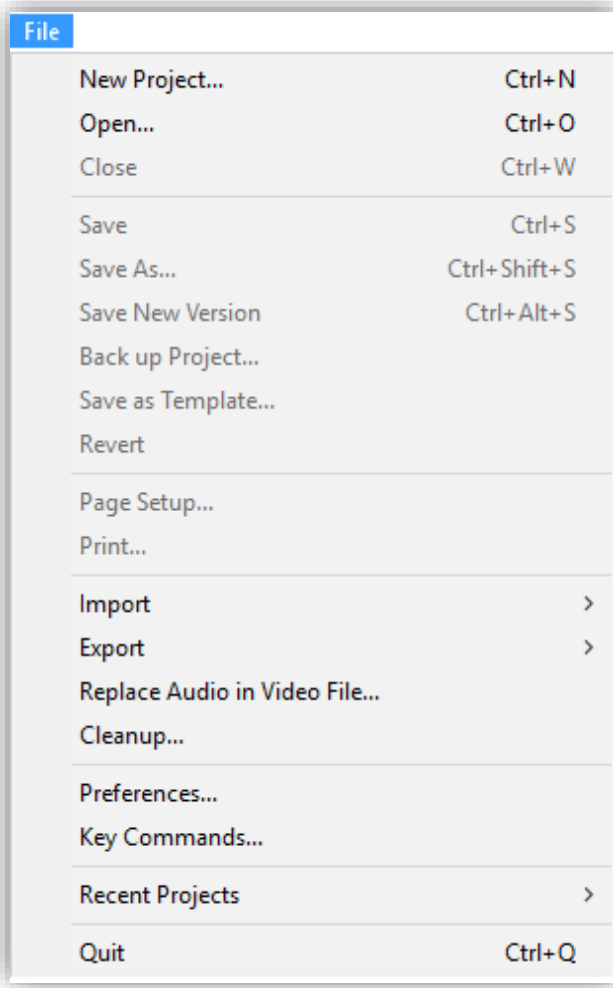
File

New Project... Ctrl+N
Open... Ctrl+O
Close Ctrl+W

Save Ctrl+S
Save As... Ctrl+Shift+S
Save New Version Ctrl+Alt+S
Back up Project...
Save as Template...
Revert

Page Setup...
Print...

Import >
Export >
Replace Audio in Video File...
Cleanup...

Preferences...
Key Commands...

Recent Projects >

Quit Ctrl+Q